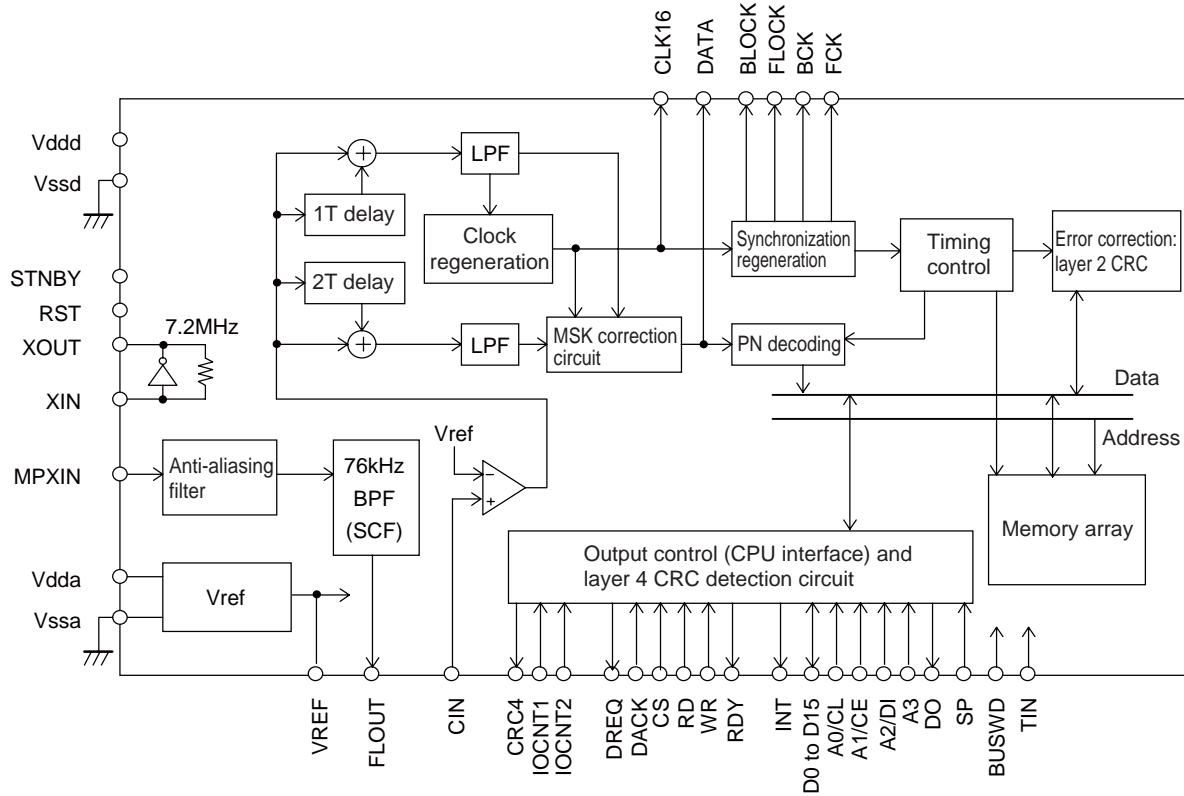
CLK16
DATA
BLOCK
FLOCK
BCK
FCK

Vddd
Vssd
STNBY
RST
7.2MHz
XOUT
XIN
MPXIN
Vdda
Vssa

LPF
1T delay
Clock regeneration
2T delay
LPF
MSK correction circuit
Synchronization regeneration
Timing control
Error correction: layer 2 CRC
PN decoding
Data
Address
Vref
Anti-aliasing filter
76kHz BPF (SCF)
Memory array
Output control (CPU interface) and layer 4 CRC detection circuit
Vref

VREF
FLOUT
CIN
CRC4
IOCNT1
IOCNT2
DREQ
DACK
CS
RD
WR
RDY
INT
D0 to D15
A0/CL
A1/CE
A2/DI
A3
DO
SP
BUSWD
TIN